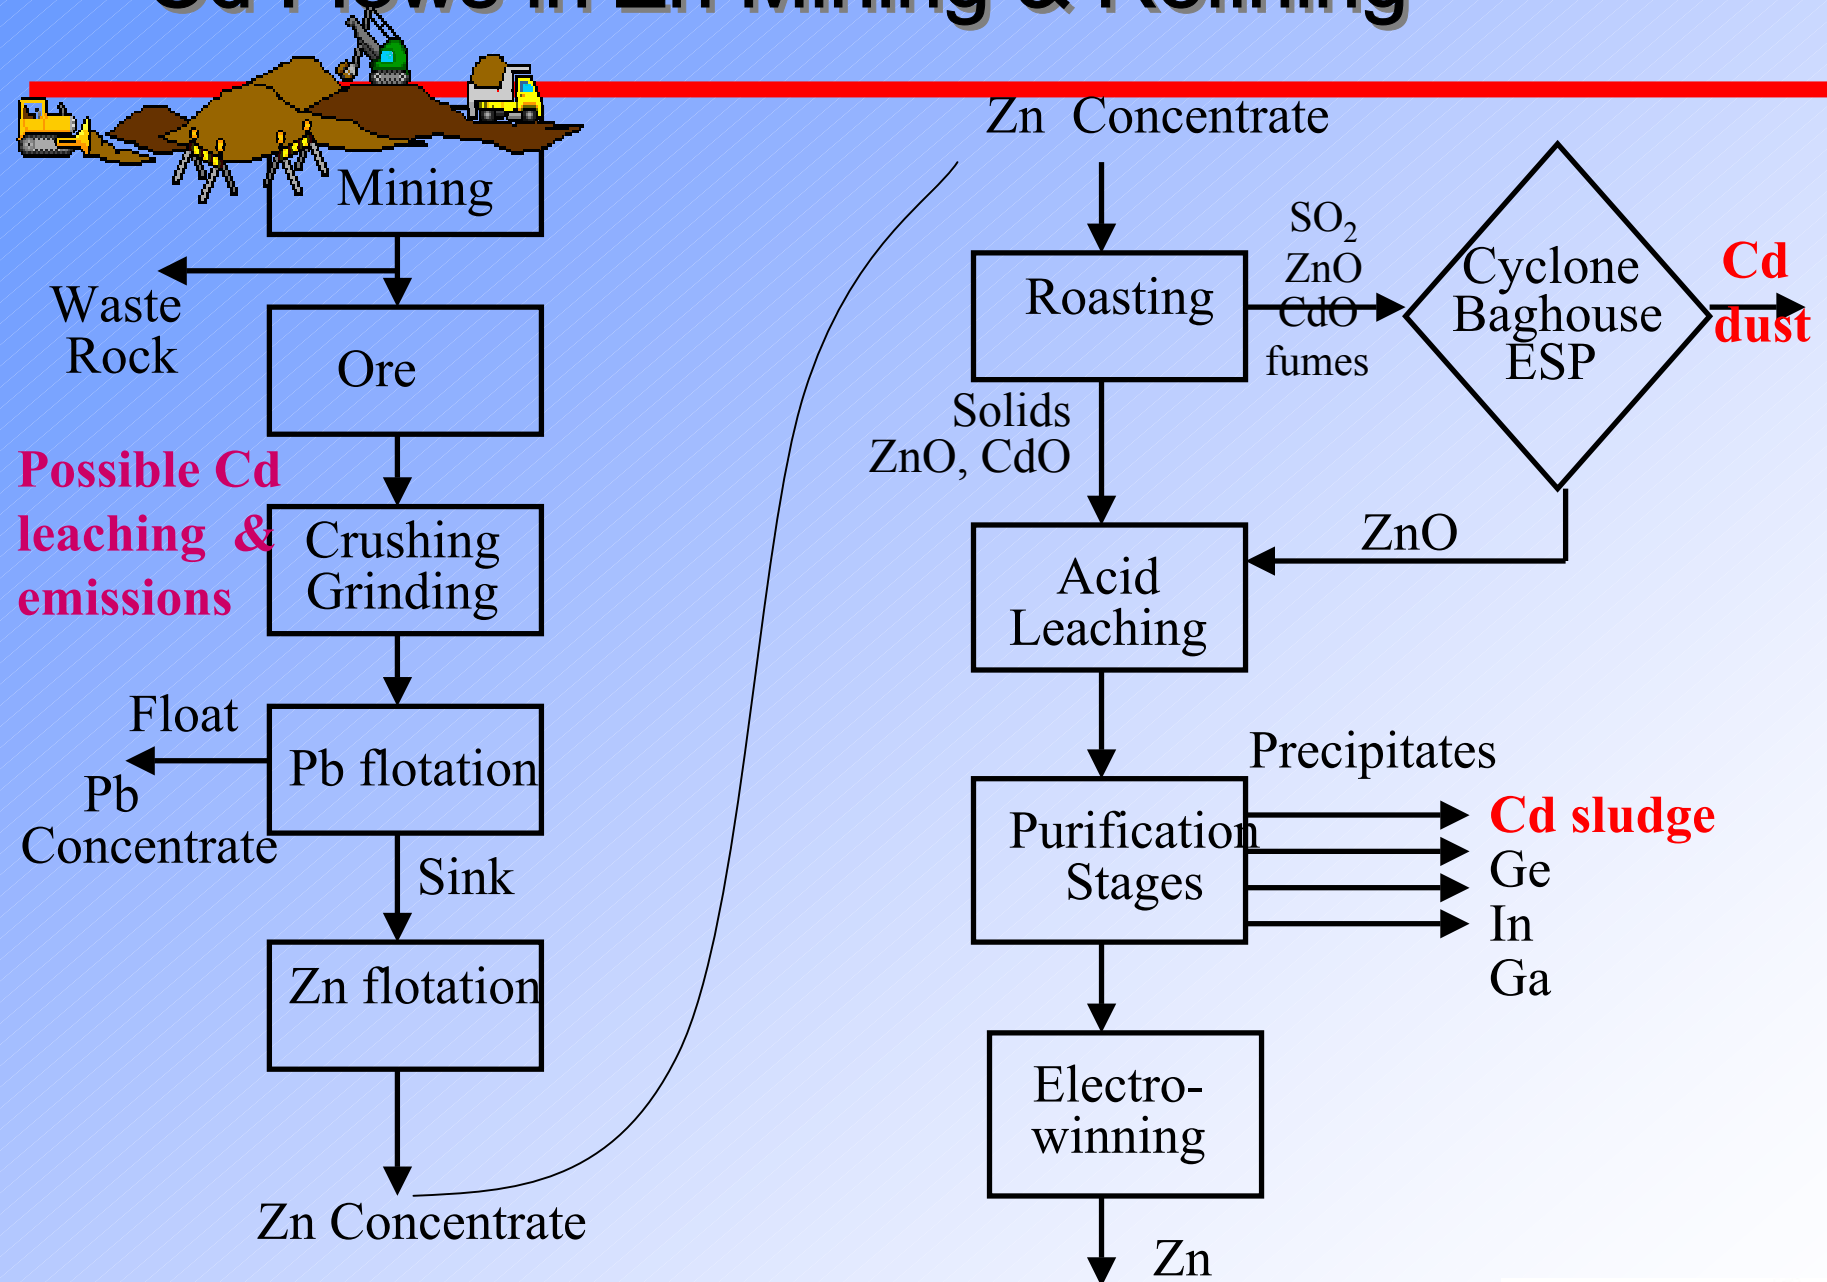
Cd Flows in Zn Mining & Refining

Mining

Waste Rock

Ore

Possible Cd leaching & emissions

Crushing Grinding

Float

Pb Concentrate

Pb flotation

Sink

Zn flotation

Zn Concentrate

Zn Concentrate

Roasting

$SO_2$
ZnO
CdO
fumes

Cyclone Baghouse ESP

Cd dust

Solids ZnO, CdO

ZnO

Acid Leaching

Precipitates

Purification Stages

Cd sludge
Ge
In
Ga

Electro-winning

Zn